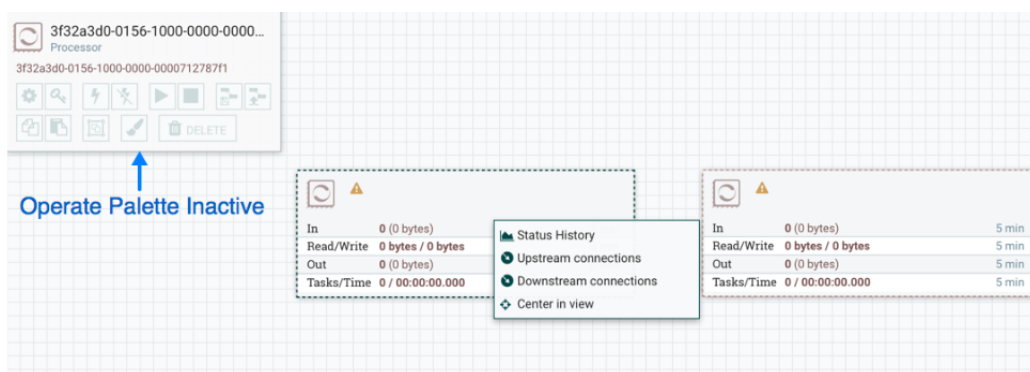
3f32a3d0-0156-1000-0000...
Processor
3f32a3d0-0156-1000-0000-0000712787f1

DELETE

Operate Palette Inactive

| In | 0 (0 bytes) |
|---|---|
| Read/Write | 0 bytes / 0 bytes |
| Out | 0 (0 bytes) |
| Tasks/Time | 0 / 00:00:00.000 |

Status History
Upstream connections
Downstream connections
Center in view

| In | 0 (0 bytes) | 5 min |
|---|---|---|
| Read/Write | 0 bytes / 0 bytes | 5 min |
| Out | 0 (0 bytes) | 5 min |
| Tasks/Time | 0 / 00:00:00.000 | 5 min |